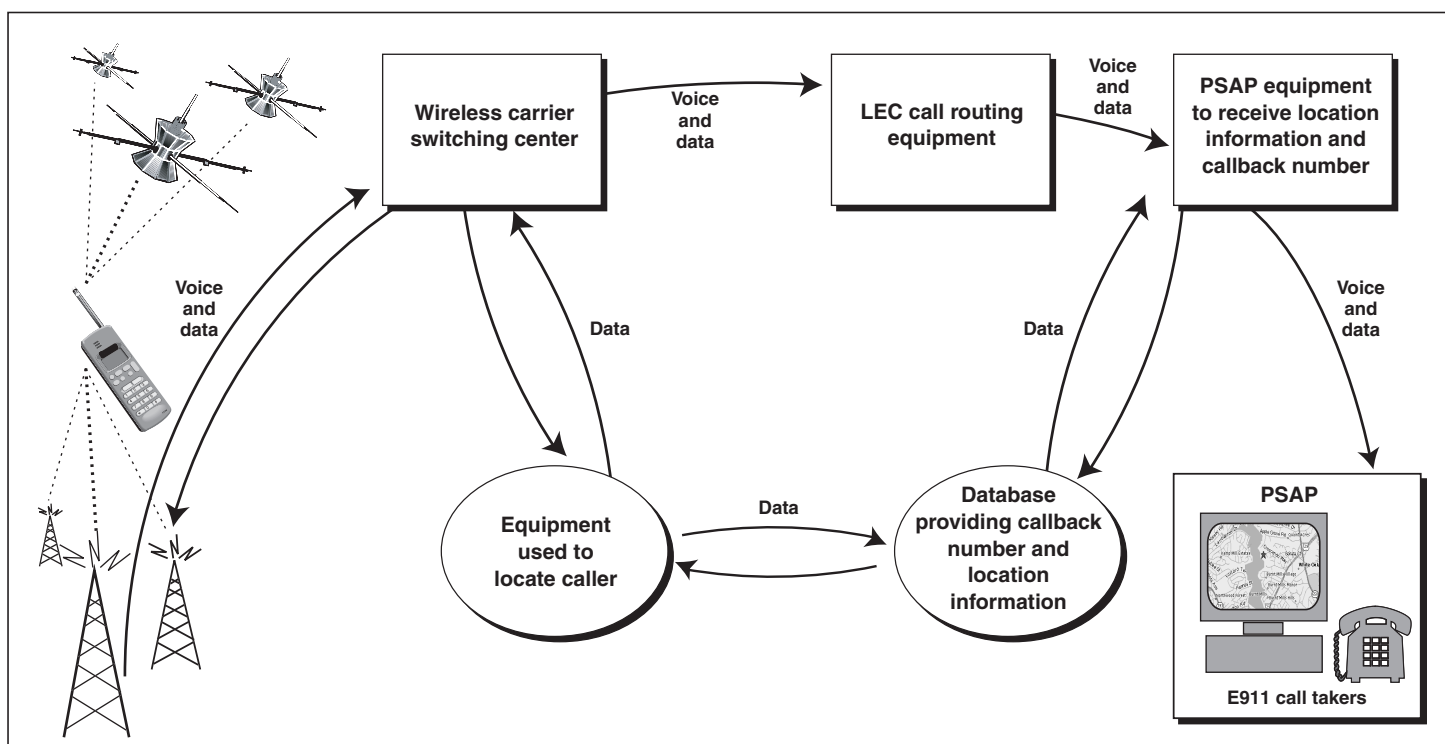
Wireless carrier switching center

Voice and data

LEC call routing equipment

Voice and data

PSAP equipment to receive location information and callback number

Voice and data

Data

Data

Voice and data

Equipment used to locate caller

Data

Database providing callback number and location information

PSAP

E911 call takers